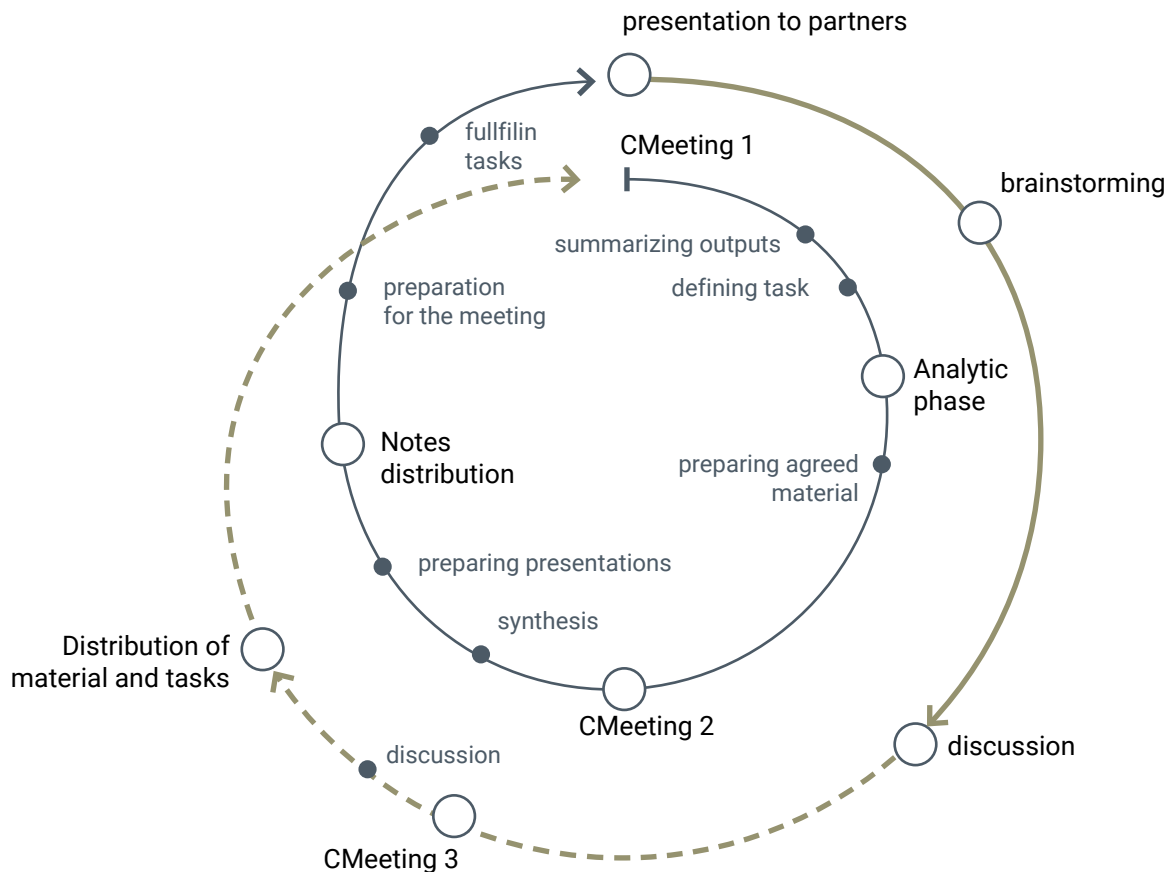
presentation to partners

fullfilin tasks

CMeeting 1

brainstorming

summarizing outputs

defining task

preparation for the meeting

Analytic phase

Notes distribution

preparing agreed material

preparing presentations

synthesis

Distribution of material and tasks

CMeeting 2

discussion

discussion

CMeeting 3